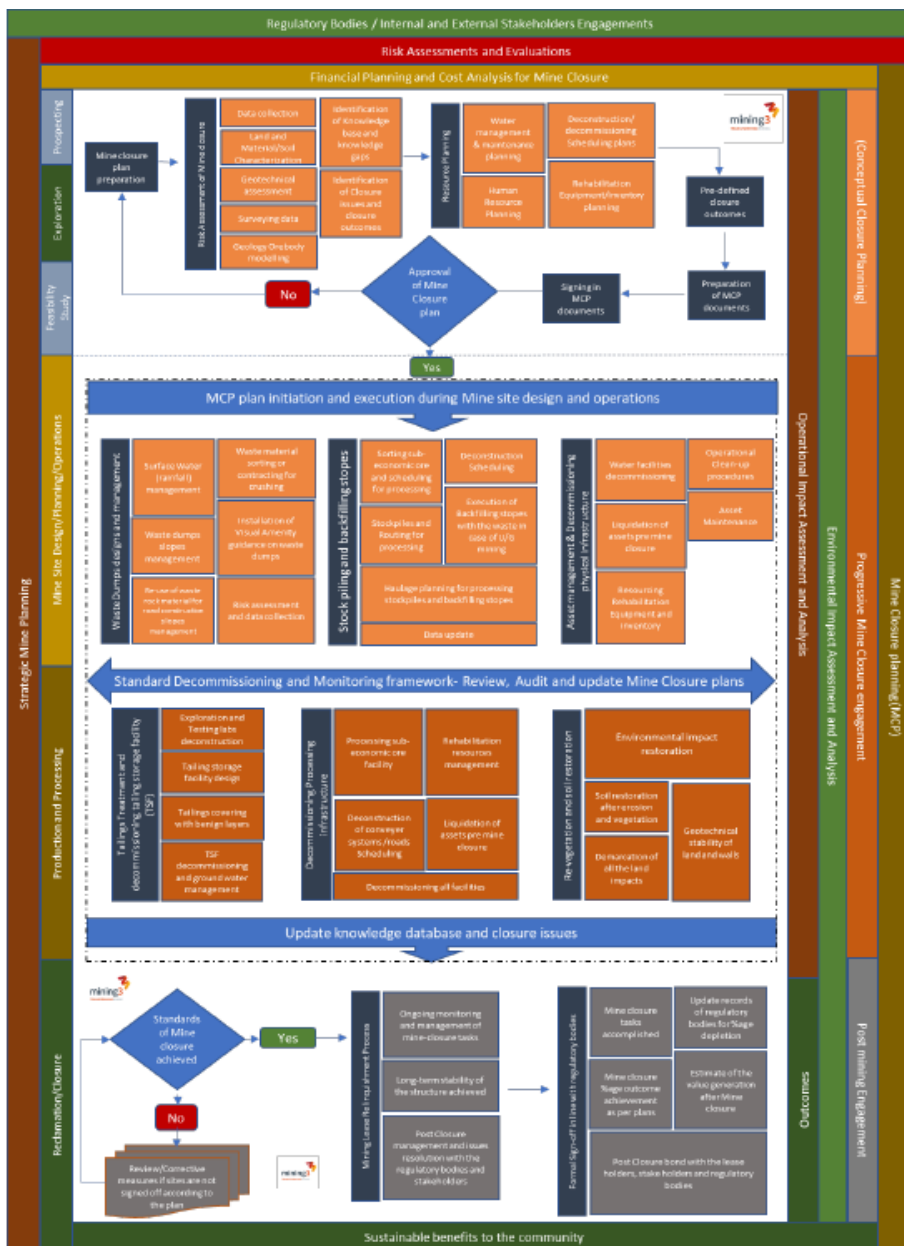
Regulatory Bodies / Internal and External Stakeholders Engagements

Risk Assessments and Evaluations

Financial Planning and Cost Analysis for Mine Closure

Strategic Mine Planning

Prospecting

Exploration

Feasibility Study

Mine closure plan preparation

Risk Assessment of Mine closure

Data collection

Land and Material/Soil Characterisation

Geotechnical assessment

Surveying data

Geology Orebody modelling

Identification of knowledge base and knowledge gaps

Identification of Closure issues and closure outcomes

Resource Planning

Water management & maintenance planning

Human Resource Planning

Deconstruction/ decommissioning Scheduling plans

Rehabilitation Equipment/inventory planning

mining3

Pre-defined closure outcomes

Preparation of MCP documents

Signing in MCP documents

Approval of Mine Closure plan

No

Yes

(Conceptual Closure Planning)

Mine Site Design/Planning/Operations

MCP plan initiation and execution during Mine site design and operations

Waste Dumps designs and management

Surface Water (rainfall) management

Waste material sorting or contracting for crushing

Waste dumps slopes management

Installation of Visual Amenity guidance on waste dumps

Re-use of waste rock materials and construction stones management

Risk assessment and data collection

Stock piling and backfilling stopes

Sorting sub-economic ore and scheduling for processing

Deconstruction Scheduling

Stockpiles and Routing for processing

Execution of backfilling stopes with the waste in case of U/G mining

Haulage planning for processing stockpiles and backfilling stopes

Data update

Asset management & Decommissioning physical infrastructure

Water facilities decommissioning

Operational Clean-up procedures

Liquidation of assets pre mine closure

Asset Maintenance

Resourcing Rehabilitation Equipment and inventory

Operational Impact Assessment and Analysis

Environmental Impact Assessment and Analysis

Progressive Mine Closure engagement

Mine Closure planning(MCP)

Standard Decommissioning and Monitoring framework- Review, Audit and update Mine Closure plans

Production and Processing

Tailings Treatment and decommissioning tailing storage facility (TSF)

Exploration and Testing labs deconstruction

Tailing storage facility design

Tailings covering with benign layers

TSF decommissioning and ground water management

Decommissioning Processing Infrastructure

Processing sub-economic ore facility

Rehabilitation resources management

Deconstruction of conveyer systems/roads Scheduling

Liquidation of assets pre mine closure

Decommissioning all facilities

Re-vegetation and soil restoration

Environmental impact restoration

Soil restoration after erosion and vegetation

Geotechnical stability of land and walls

Demarcation of all the land impacts

Update knowledge database and closure issues

Reclamation/Closure

mining3

Standards of Mine closure achieved

Yes

No

Review/Corrective measures if sites are not signed off according to the plan

mining3

Mining Lease Relinquishment Process

Ongoing monitoring and management of mine-closure tasks

Long-term stability of the structure achieved

Post Closure management and issues resolution with the regulatory bodies and stakeholders

Formal Sign off in line with regulatory bodies

Mine closure tasks accomplished

Update records of regulatory bodies for Stage depletion

Mine closure Stage outcome achievement as per plans

Estimate of the value generation after Mine closure

Post Closure bond with the lease holders, stake holders and regulatory bodies

Outcomes

Post mining Engagement

Sustainable benefits to the community